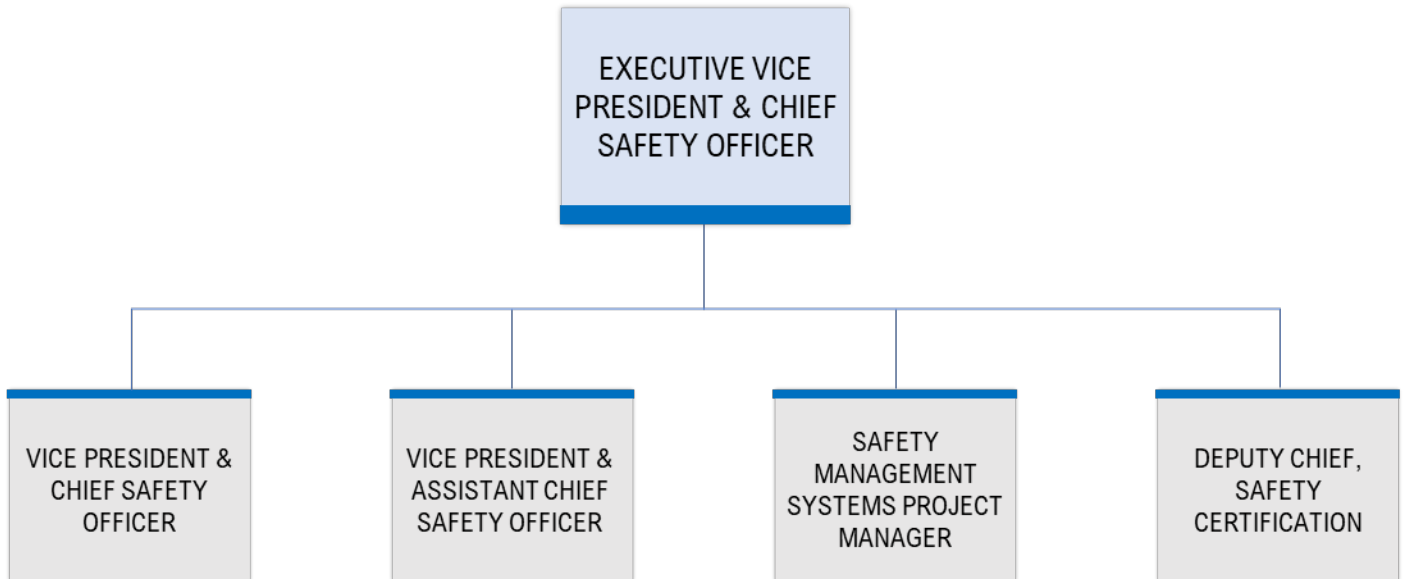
EXECUTIVE VICE PRESIDENT & CHIEF SAFETY OFFICER

VICE PRESIDENT & CHIEF SAFETY OFFICER

VICE PRESIDENT & ASSISTANT CHIEF SAFETY OFFICER

SAFETY MANAGEMENT SYSTEMS PROJECT MANAGER

DEPUTY CHIEF, SAFETY CERTIFICATION